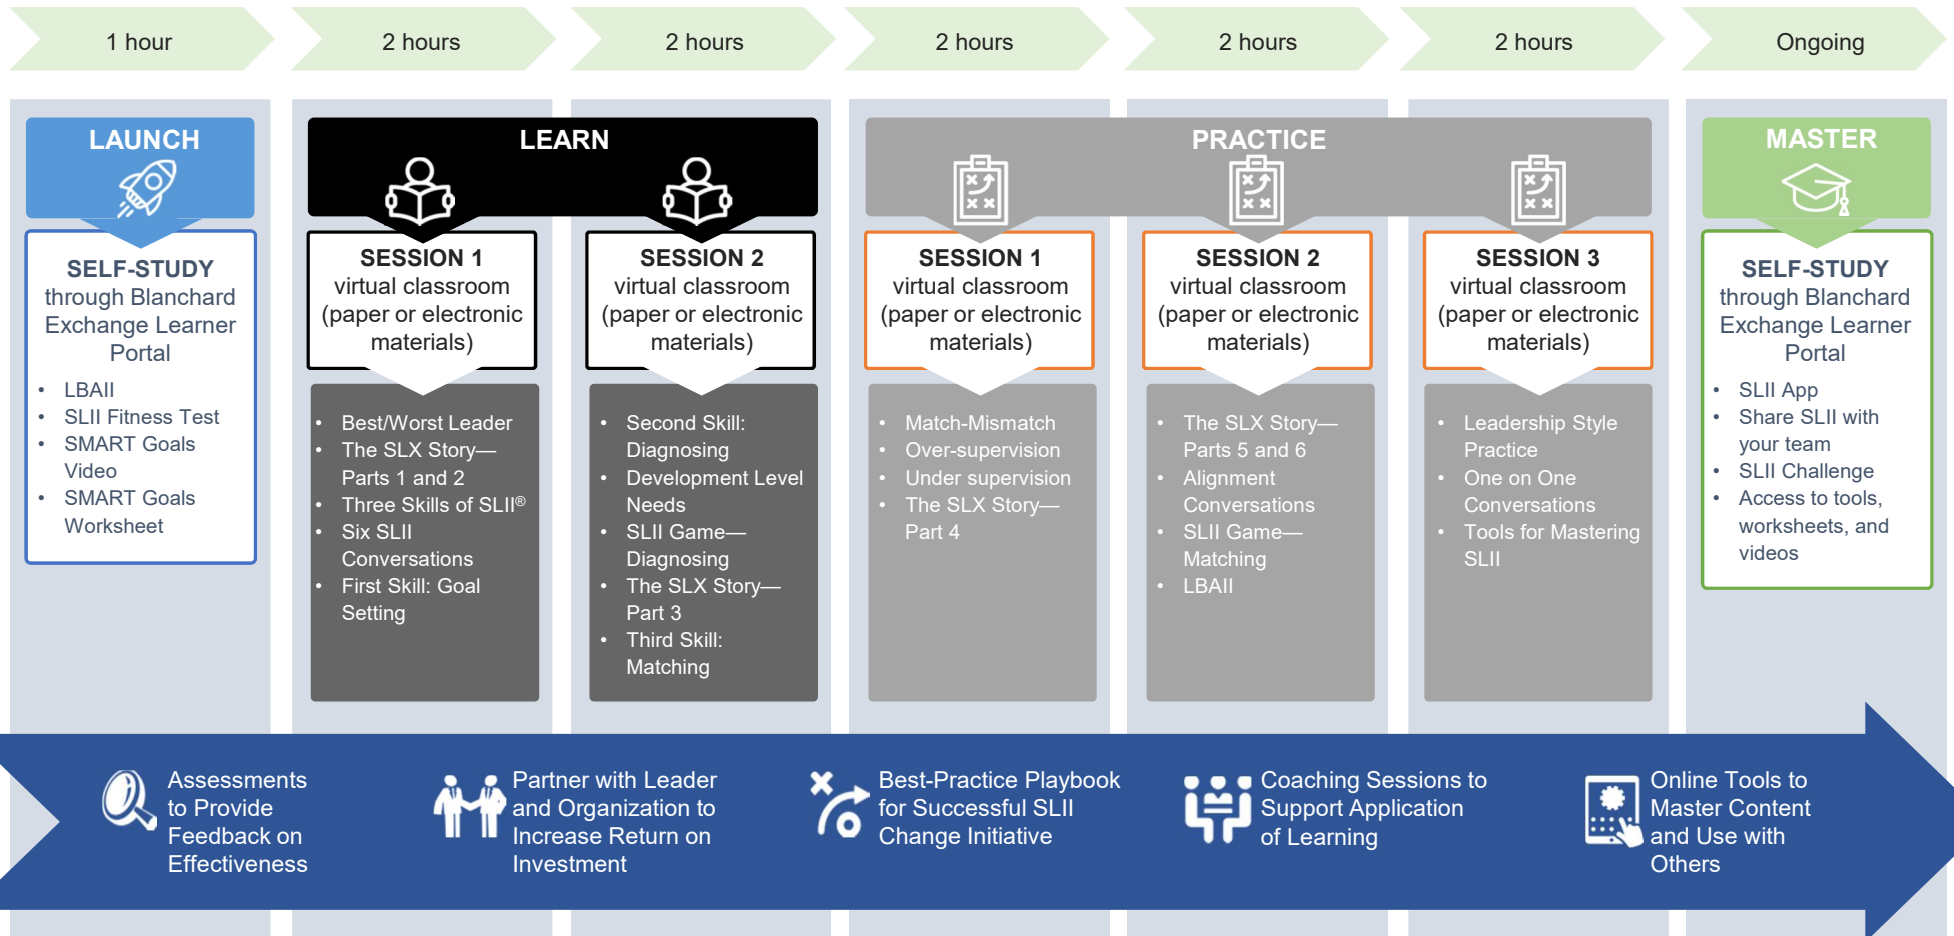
1 hour

2 hours

2 hours

2 hours

2 hours

2 hours

Ongoing

LAUNCH

SELF-STUDY through Blanchard Exchange Learner Portal

- LBAII
- SLII Fitness Test
- SMART Goals Video
- SMART Goals Worksheet

LEARN

SESSION 1 virtual classroom (paper or electronic materials)

- Best/Worst Leader
- The SLX Story—Parts 1 and 2
- Three Skills of SLII®
- Six SLII Conversations
- First Skill: Goal Setting

SESSION 2 virtual classroom (paper or electronic materials)

- Second Skill: Diagnosing
- Development Level Needs
- SLII Game—Diagnosing
- The SLX Story—Part 3
- Third Skill: Matching

PRACTICE

SESSION 1 virtual classroom (paper or electronic materials)

- Match-Mismatch
- Over-supervision
- Under supervision
- The SLX Story—Part 4

SESSION 2 virtual classroom (paper or electronic materials)

- The SLX Story—Parts 5 and 6
- Alignment Conversations
- SLII Game—Matching
- LBAII

SESSION 3 virtual classroom (paper or electronic materials)

- Leadership Style Practice
- One on One Conversations
- Tools for Mastering SLII

MASTER

SELF-STUDY through Blanchard Exchange Learner Portal

- SLII App
- Share SLII with your team
- SLII Challenge
- Access to tools, worksheets, and videos

Assessments to Provide Feedback on Effectiveness

Partner with Leader and Organization to Increase Return on Investment

Best-Practice Playbook for Successful SLII Change Initiative

Coaching Sessions to Support Application of Learning

Online Tools to Master Content and Use with Others